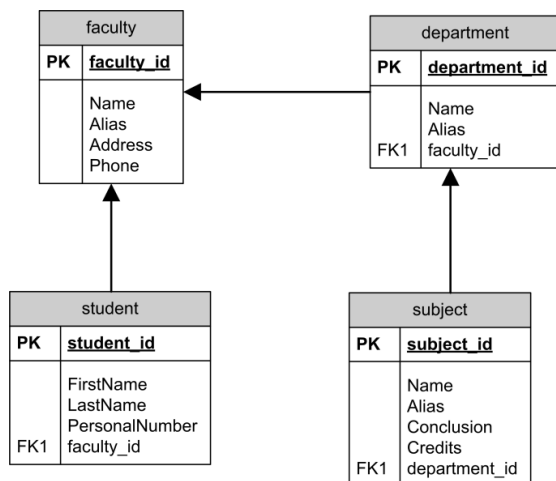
faculty

| PK | faculty_id |
|---|---|
| | Name<br>Alias<br>Address<br>Phone |

department

| PK | department_id |
|---|---|
| FK1 | Name<br>Alias<br>faculty_id |

student

| PK | student_id |
|---|---|
| FK1 | FirstName<br>LastName<br>PersonalNumber<br>faculty_id |

subject

| PK | subject_id |
|---|---|
| FK1 | Name<br>Alias<br>Conclusion<br>Credits<br>department_id |